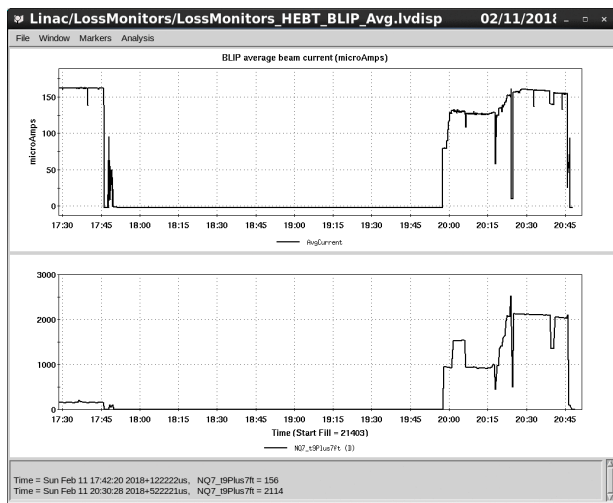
Linac/LossMonitors/LossMonitors_HEBT_BLIP_Avg.lvdisp 02/11/201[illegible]

File Window Markers Analysis

BLIP average beam current (microAmps)

microAmps

150
100
50
0

17:30 17:45 18:00 18:15 18:30 18:45 19:00 19:15 19:30 19:45 20:00 20:15 20:30 20:45

AvgCurrent

3000
2000
1000
0

17:30 17:45 18:00 18:15 18:30 18:45 19:00 19:15 19:30 19:45 20:00 20:15 20:30 20:45

Time (Start Fill = 21403)

NQ7_t9Plus7ft (3)

Time = Sun Feb 11 17:42:20 2018+122222us, NQ7_t9Plus7ft = 156
Time = Sun Feb 11 20:30:28 2018+522221us, NQ7_t9Plus7ft = 2114